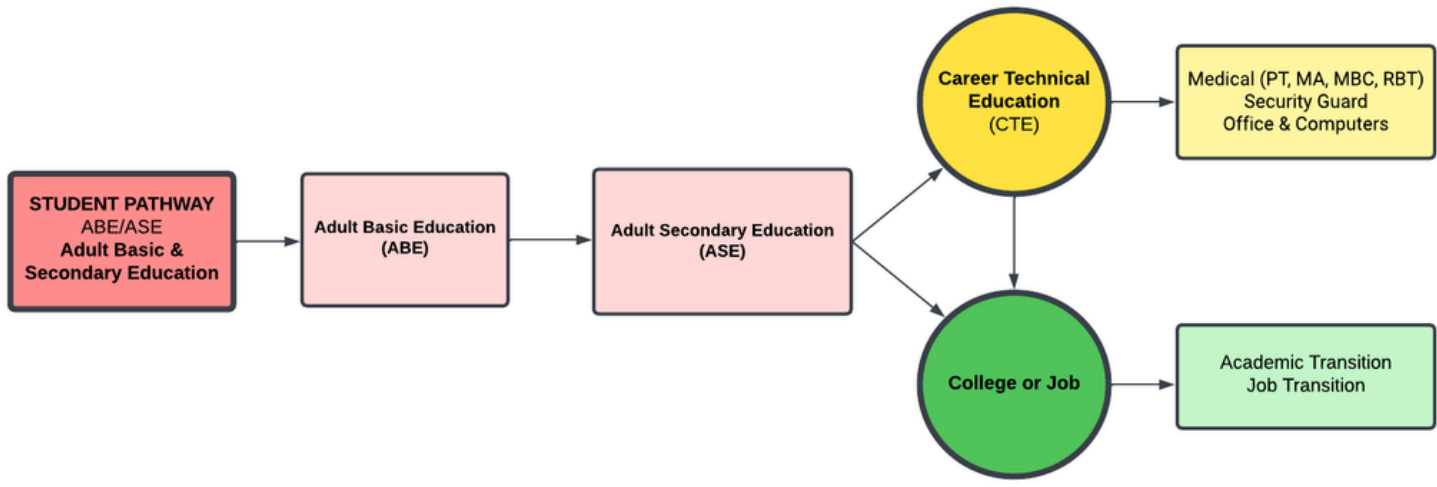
STUDENT PATHWAY
ABE/ASE
Adult Basic &
Secondary Education

Adult Basic Education
(ABE)

Adult Secondary Education
(ASE)

Career Technical
Education
(CTE)

Medical (PT, MA, MBC, RBT)
Security Guard
Office & Computers

College or Job

Academic Transition
Job Transition